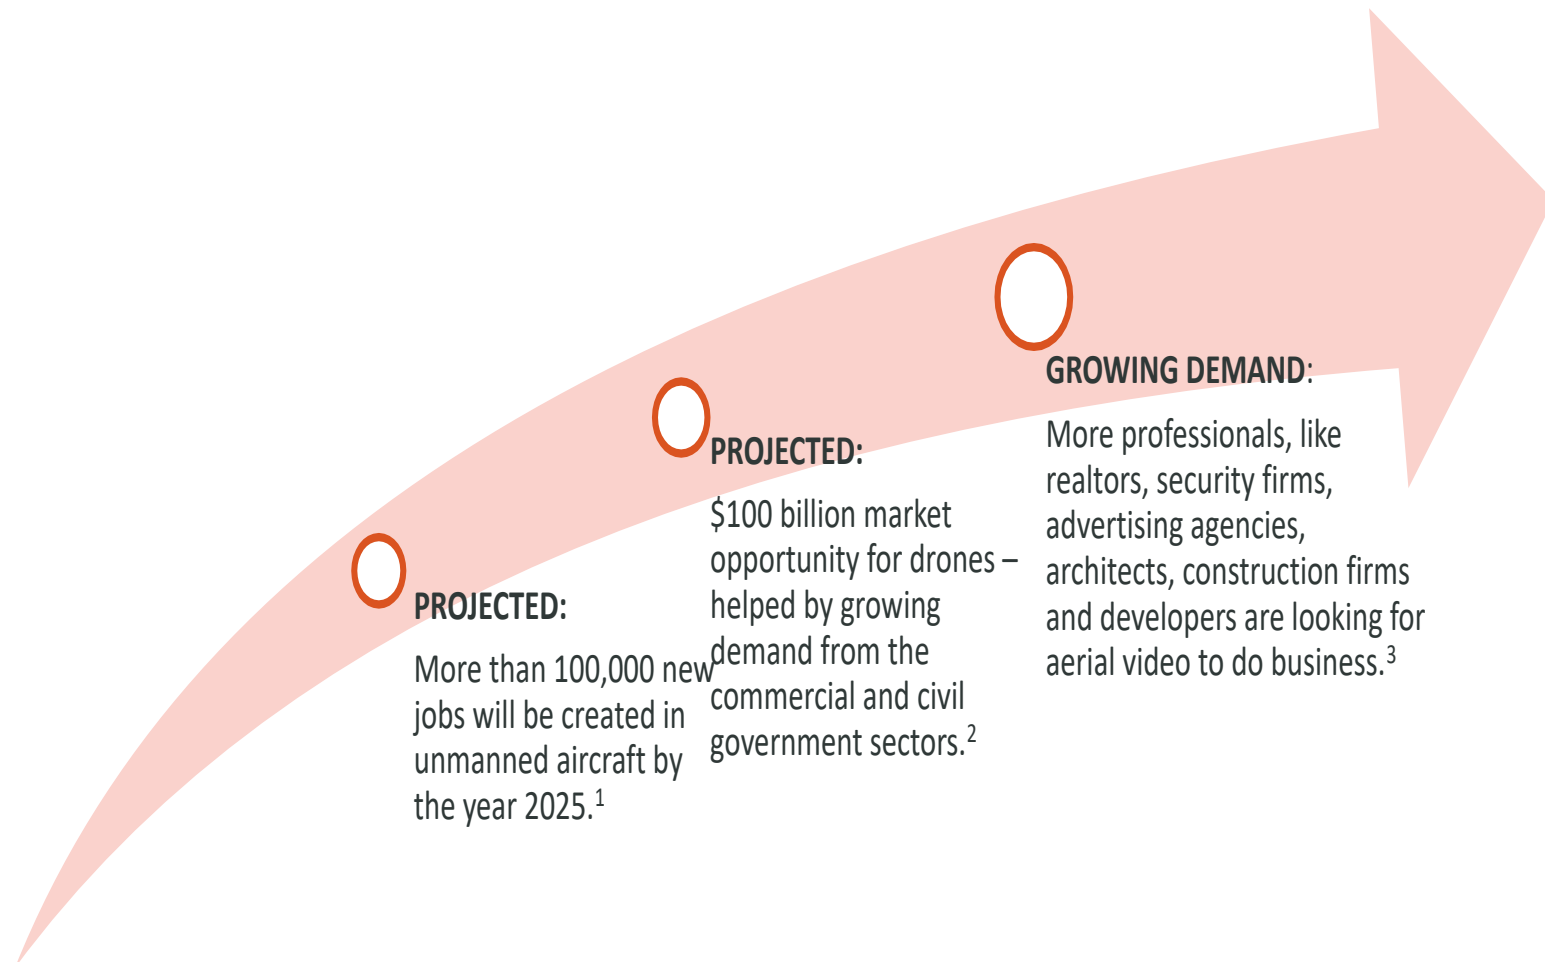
PROJECTED:

More than 100,000 new jobs will be created in unmanned aircraft by the year 2025.$^{1}$

PROJECTED:

\$100 billion market opportunity for drones – helped by growing demand from the commercial and civil government sectors.$^{2}$

GROWING DEMAND:

More professionals, like realtors, security firms, advertising agencies, architects, construction firms and developers are looking for aerial video to do business.$^{3}$